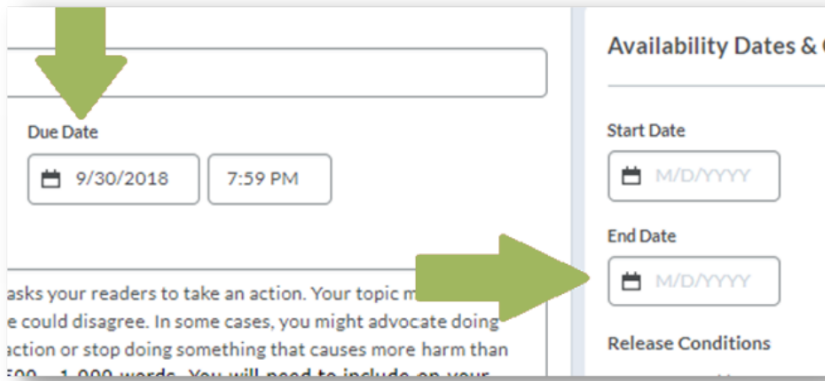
Due Date

9/30/2018

7:59 PM

asks your readers to take an action. Your topic m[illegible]
e could disagree. In some cases, you might advocate doing
action or stop doing something that causes more harm than
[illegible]

Availability Dates & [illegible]

Start Date

M/D/YYYY

End Date

M/D/YYYY

Release Conditions